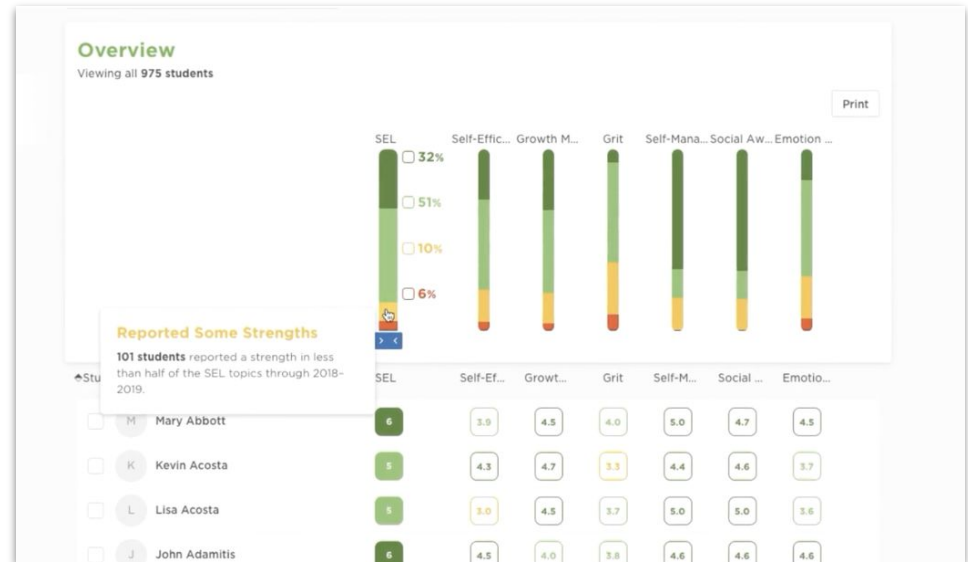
Overview
Viewing all **975 students**

Print

SEL Self-Effic... Growth M... Grit Self-Mana... Social Aw... Emotion ...

32%
51%
10%
6%

Reported Some Strengths
**101 students** reported a strength in less than half of the SEL topics through 2018-2019.

Stu SEL Self-Ef... Growt... Grit Self-M... Social ... Emotio...

| | | SEL | Self-Ef... | Growt... | Grit | Self-M... | Social ... | Emotio... |
|---|---|---|---|---|---|---|---|---|
| M | Mary Abbott | 6 | 3.9 | 4.5 | 4.0 | 5.0 | 4.7 | 4.5 |
| K | Kevin Acosta | 5 | 4.3 | 4.7 | 3.3 | 4.4 | 4.6 | 3.7 |
| L | Lisa Acosta | 5 | 3.0 | 4.5 | 3.7 | 5.0 | 5.0 | 3.6 |
| J | John Adamitis | 6 | 4.5 | 4.0 | 3.8 | 4.6 | 4.6 | 4.6 |